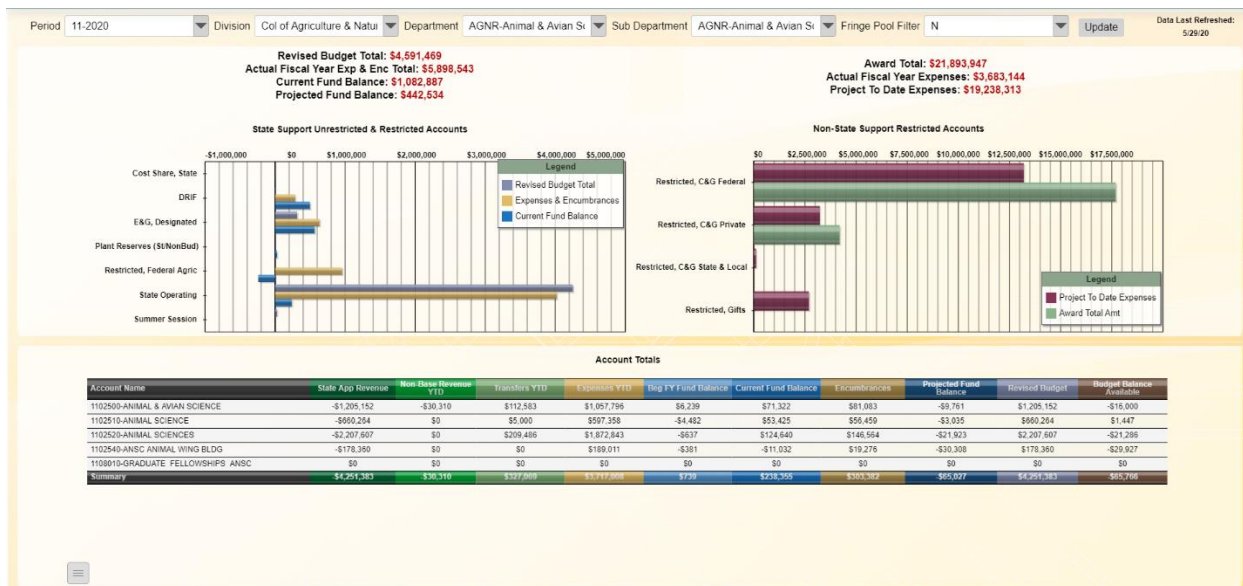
Period 11-2020 Division Col of Agriculture & Natu Department AGNR-Animal & Avian Sc Sub Department AGNR-Animal & Avian Sc Fringe Pool Filter N Update

Data Last Refreshed: 5/29/20

Revised Budget Total: $4,591,469
Actual Fiscal Year Exp & Enc Total: $5,898,543
Current Fund Balance: $1,082,887
Projected Fund Balance: $442,534

Award Total: $21,893,947
Actual Fiscal Year Expenses: $3,683,144
Project To Date Expenses: $19,238,313

State Support Unrestricted & Restricted Accounts

-$1,000,000 $0 $1,000,000 $2,000,000 $3,000,000 $4,000,000 $5,000,000

Cost Share, State
DRIF
E&G, Designated
Plant Reserves (St/NonBud)
Restricted, Federal Agric
State Operating
Summer Session

Legend
Revised Budget Total
Expenses & Encumbrances
Current Fund Balance

Non-State Support Restricted Accounts

$0 $2,500,000 $5,000,000 $7,500,000 $10,000,000 $12,500,000 $15,000,000 $17,500,000

Restricted, C&G Federal
Restricted, C&G Private
Restricted, C&G State & Local
Restricted, Gifts

Legend
Project To Date Expenses
Award Total Amt

Account Totals

| Account Name | State App Revenue | Non-Base Revenue YTD | Transfers YTD | Expenses YTD | Beg FY Fund Balance | Current Fund Balance | Encumbrances | Projected Fund Balance | Revised Budget | Budget Balance Available |
|---|---|---|---|---|---|---|---|---|---|---|
| 1102500-ANIMAL & AVIAN SCIENCE | -$1,205,152 | -$30,310 | $112,583 | $1,057,796 | $6,239 | $71,322 | $81,083 | -$9,761 | $1,205,152 | -$16,000 |
| 1102510-ANIMAL SCIENCE | -$660,264 | $0 | $5,000 | $597,358 | -$4,482 | $53,425 | $56,459 | -$3,035 | $660,264 | $1,447 |
| 1102520-ANIMAL SCIENCES | -$2,207,607 | $0 | $209,486 | $1,872,843 | -$637 | $124,640 | $146,564 | -$21,923 | $2,207,607 | -$21,286 |
| 1102540-ANSC ANIMAL WING BLDG | -$178,360 | $0 | $0 | $189,011 | -$381 | -$11,032 | $19,276 | -$30,308 | $178,360 | -$29,927 |
| 1108010-GRADUATE FELLOWSHIPS ANSC | $0 | $0 | $0 | $0 | $0 | $0 | $0 | $0 | $0 | $0 |
| Summary | -$4,251,383 | $30,310 | $327,069 | $3,717,008 | $739 | $238,355 | $303,382 | -$65,027 | $4,251,383 | -$65,766 |